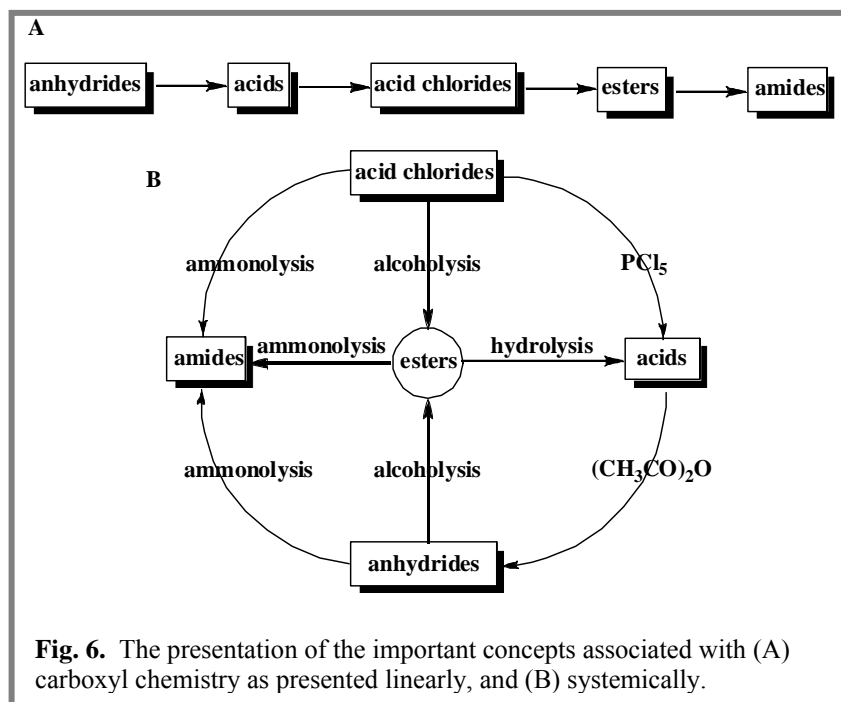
A

anhydrides

acids

acid chlorides

esters

amides

B

acid chlorides

ammonolysis

alcoholysis

$PCl_5$

amides

ammonolysis

esters

hydrolysis

acids

ammonolysis

alcoholysis

$(CH_3CO)_2O$

anhydrides

**Fig. 6.** The presentation of the important concepts associated with (A) carboxyl chemistry as presented linearly, and (B) systemically.